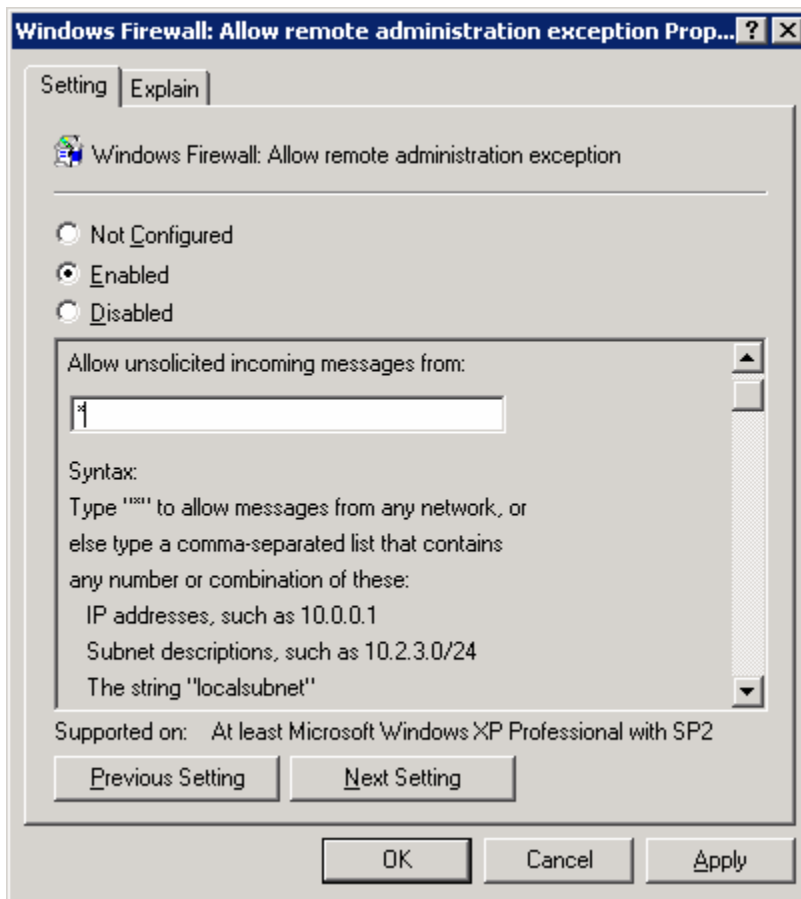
Windows Firewall: Allow remote administration exception Prop... ? X

Setting | Explain

Windows Firewall: Allow remote administration exception

Not Configured
Enabled
Disabled

Allow unsolicited incoming messages from:

*

Syntax:
Type "*" to allow messages from any network, or else type a comma-separated list that contains any number or combination of these:
IP addresses, such as 10.0.0.1
Subnet descriptions, such as 10.2.3.0/24
The string "localsubnet"

Supported on: At least Microsoft Windows XP Professional with SP2

Previous Setting | Next Setting

OK | Cancel | Apply